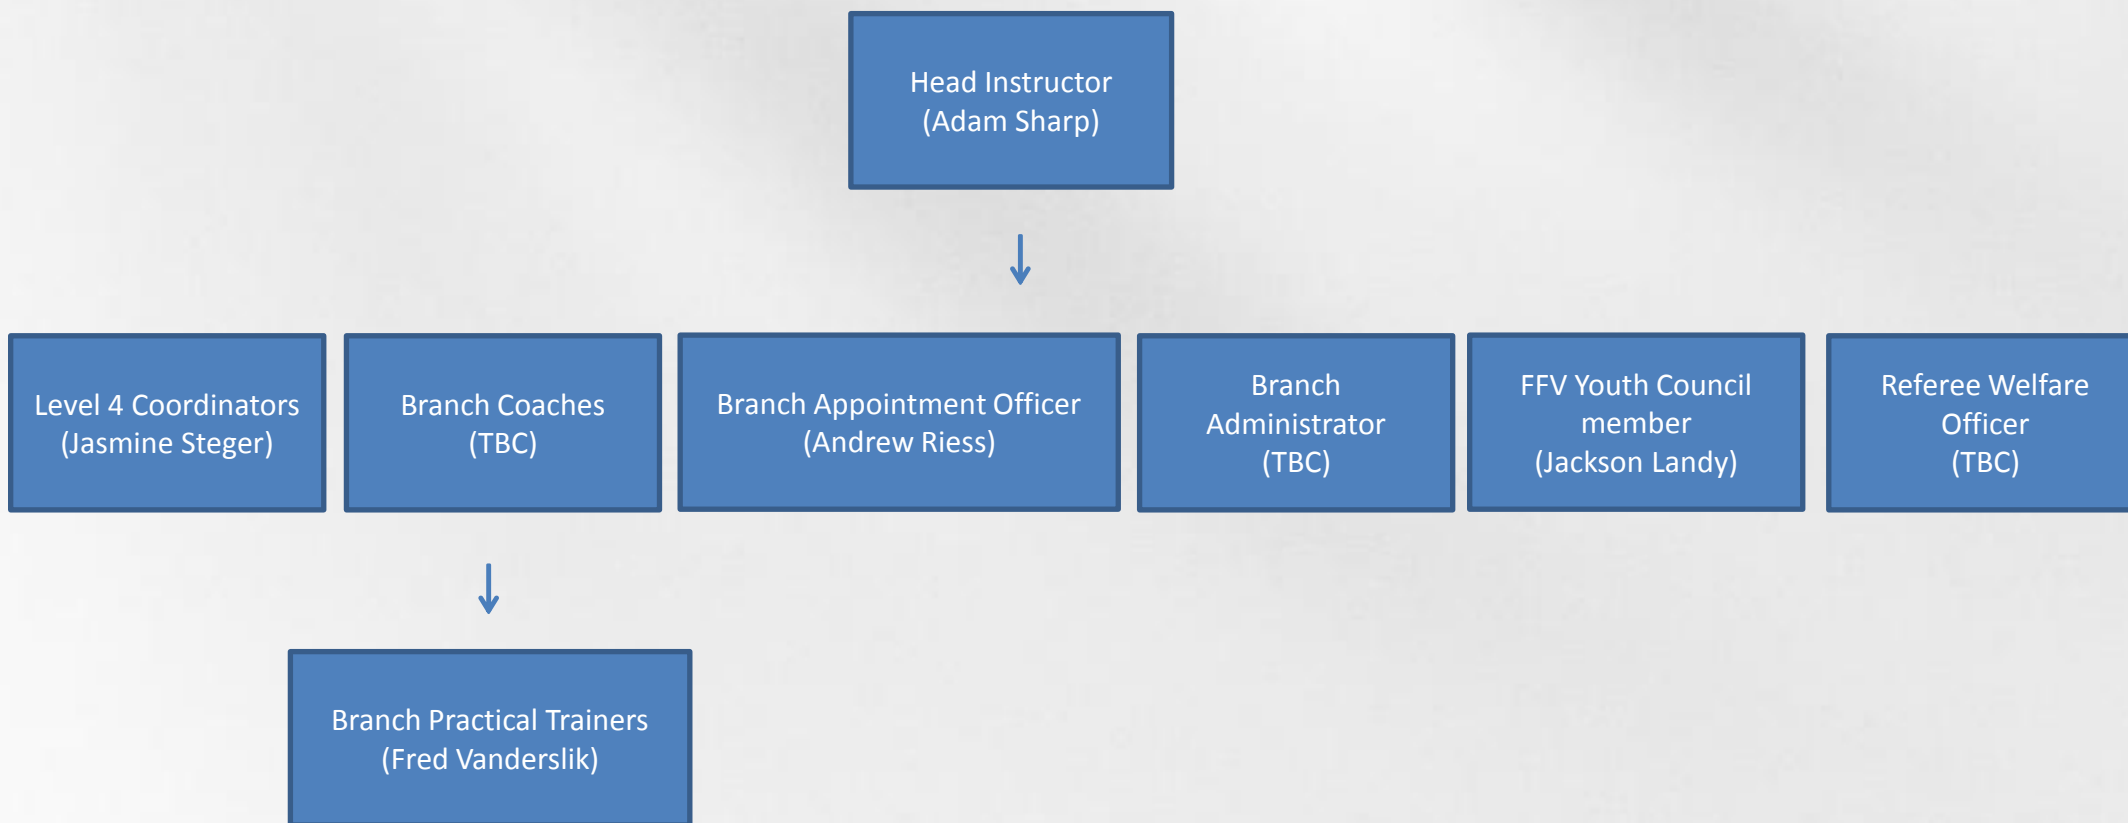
Head Instructor
(Adam Sharp)

Level 4 Coordinators
(Jasmine Steger)

Branch Coaches
(TBC)

Branch Appointment Officer
(Andrew Riess)

Branch Administrator
(TBC)

FFV Youth Council member
(Jackson Landy)

Referee Welfare Officer
(TBC)

Branch Practical Trainers
(Fred Vanderslik)